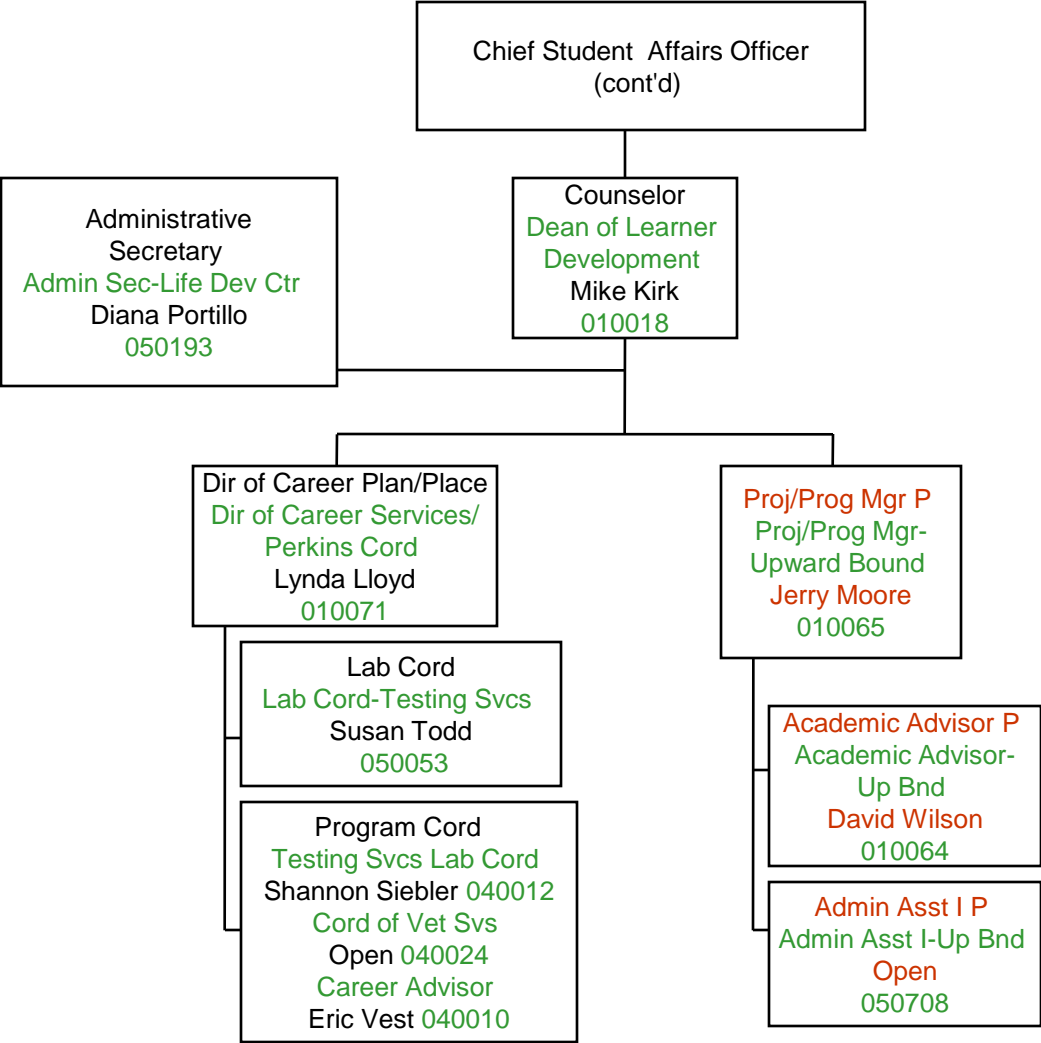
Chief Student Affairs Officer
(cont'd)

Administrative Secretary
Admin Sec-Life Dev Ctr
Diana Portillo
050193

Counselor
Dean of Learner Development
Mike Kirk
010018

Dir of Career Plan/Place
Dir of Career Services/ Perkins Cord
Lynda Lloyd
010071

Lab Cord
Lab Cord-Testing Svcs
Susan Todd
050053

Program Cord
Testing Svcs Lab Cord
Shannon Siebler 040012
Cord of Vet Svs
Open 040024
Career Advisor
Eric Vest 040010

Proj/Prog Mgr P
Proj/Prog Mgr-Upward Bound
Jerry Moore
010065

Academic Advisor P
Academic Advisor-Up Bnd
David Wilson
010064

Admin Asst I P
Admin Asst I-Up Bnd
Open
050708